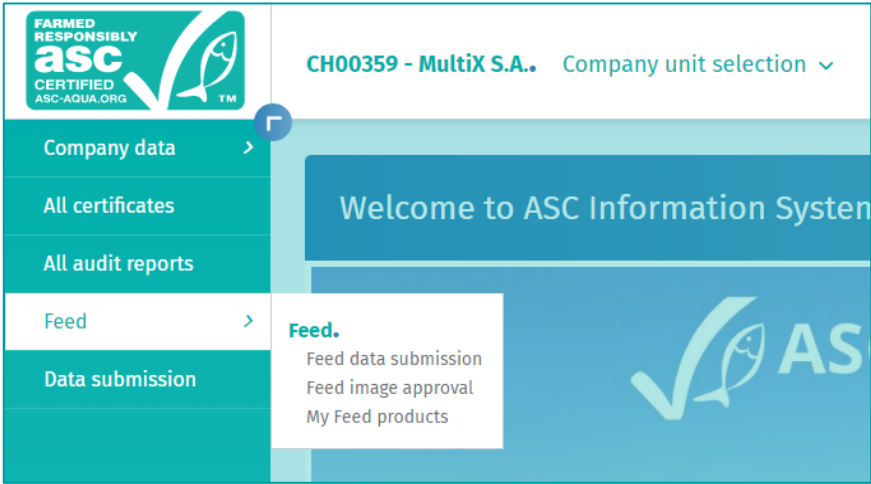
FARMED RESPONSIBLY
asc
CERTIFIED
ASC-AQUA.ORG
TM

CH00359 - MultiX S.A.

Company unit selection

Company data

All certificates

All audit reports

Feed

Data submission

Welcome to ASC Information Systen

Feed.

Feed data submission

Feed image approval

My Feed products

ASC